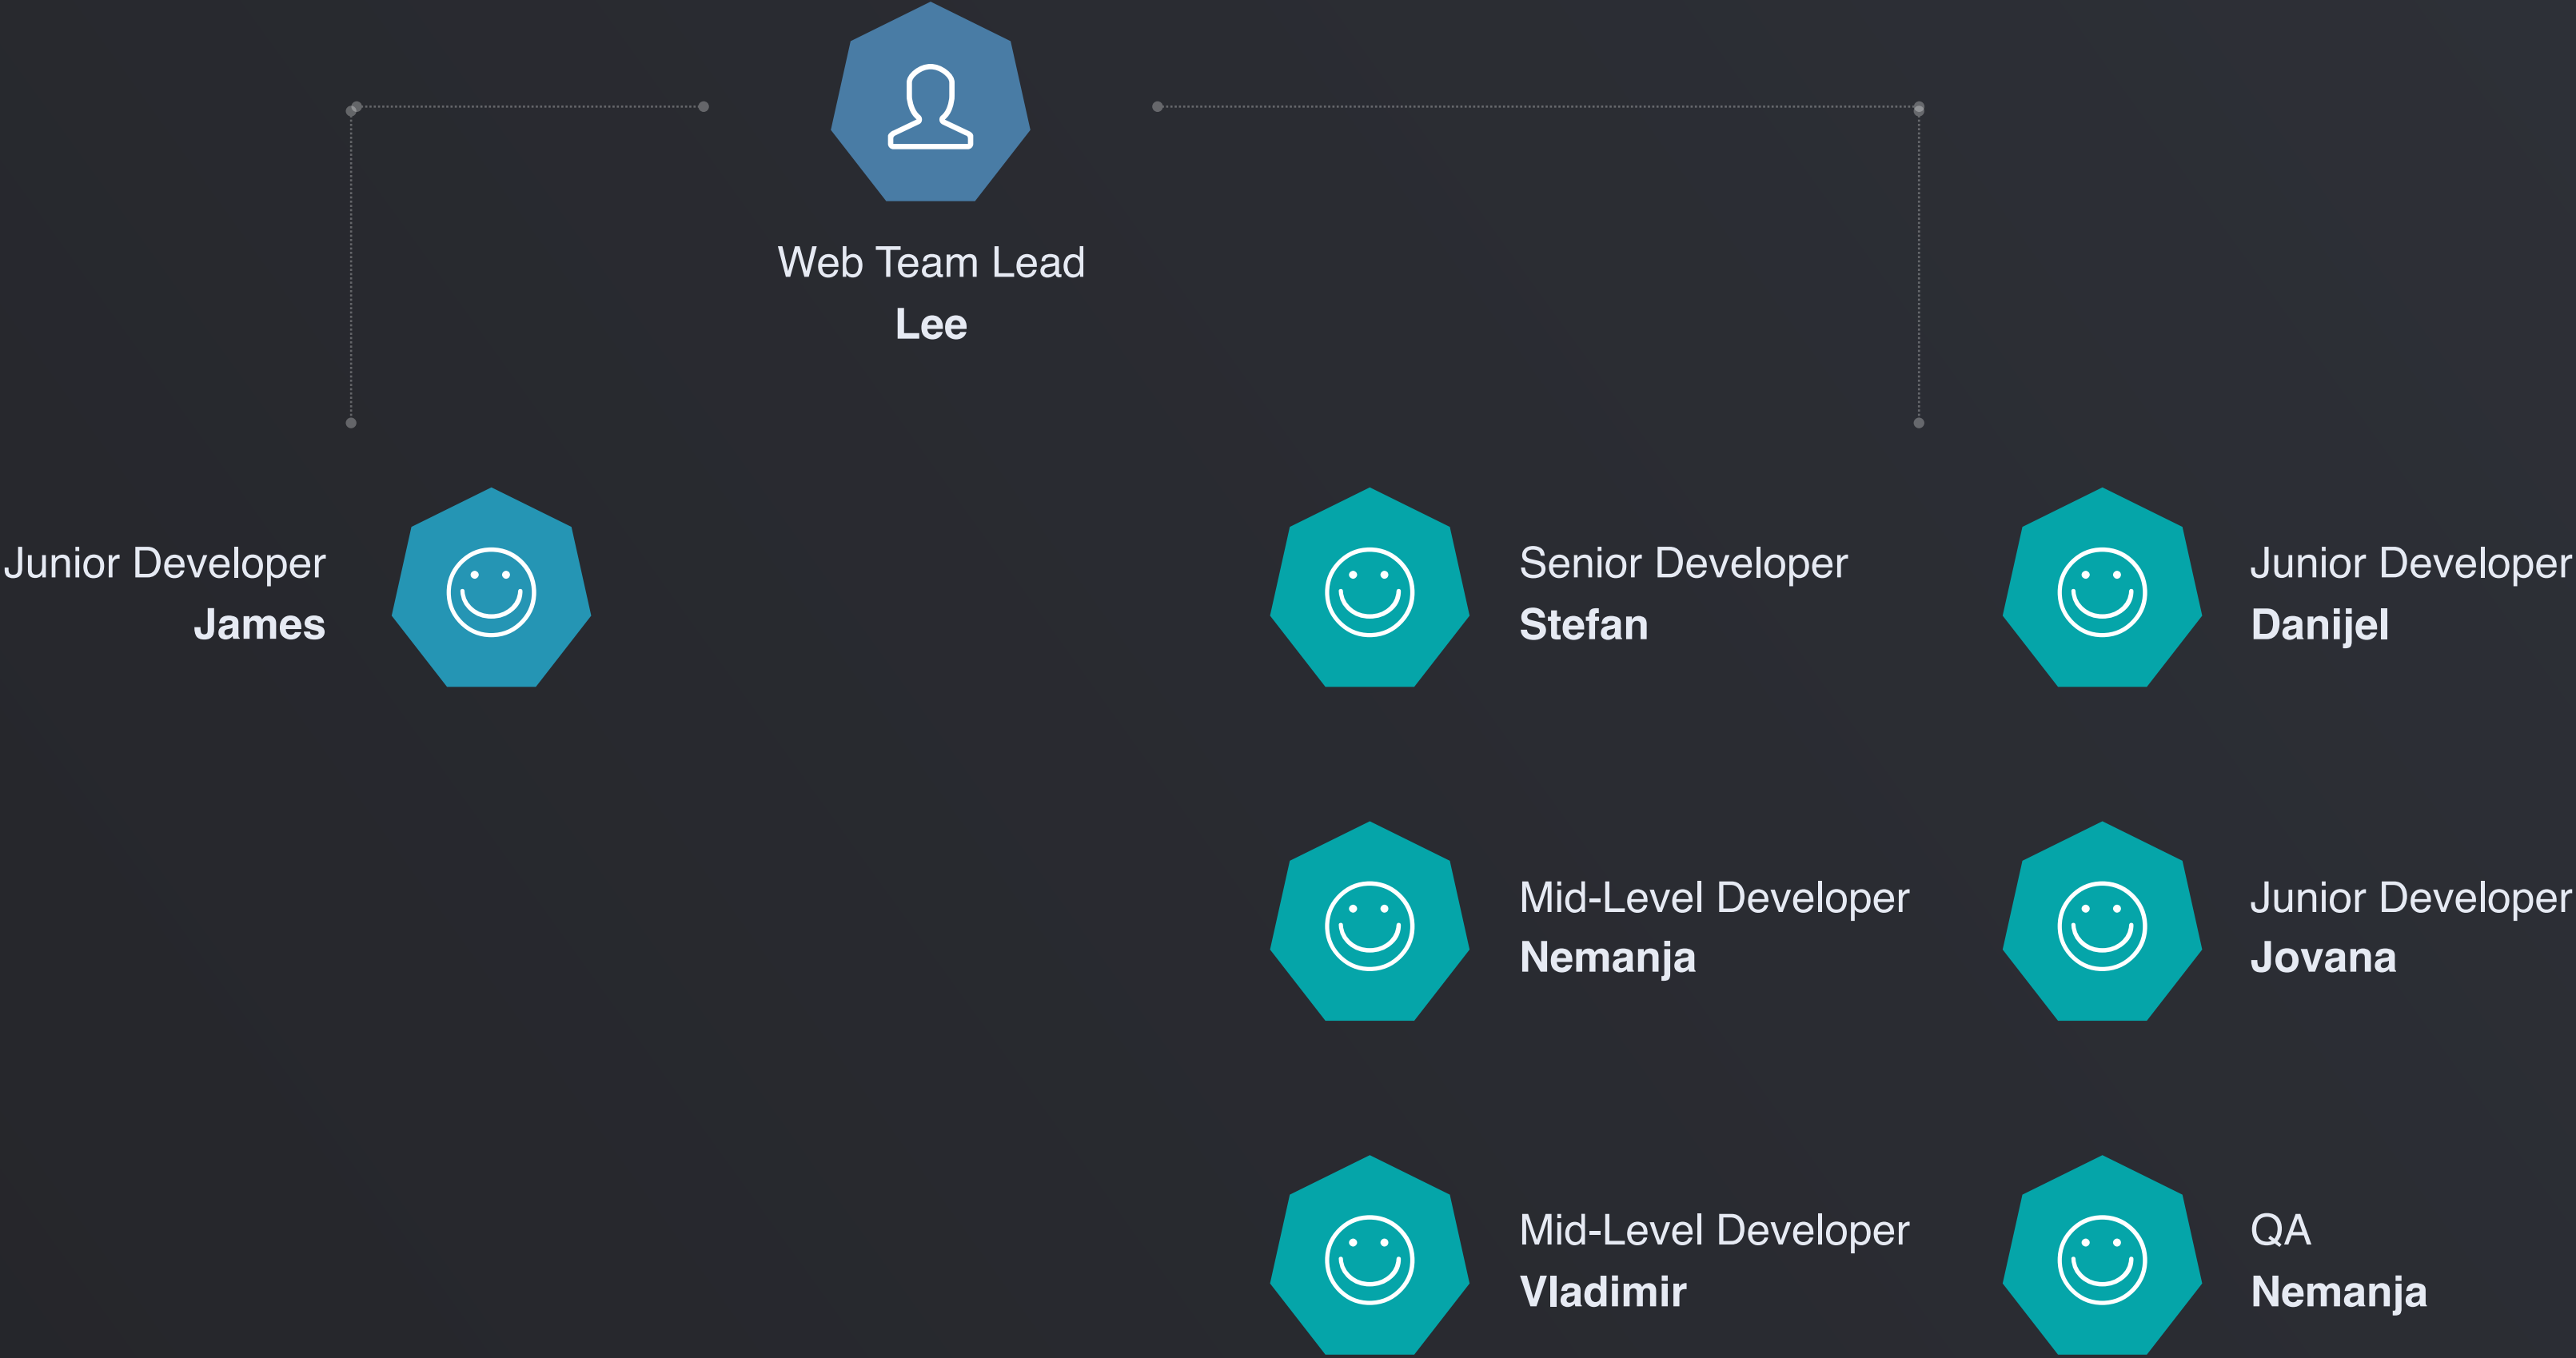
Web Team Lead
**Lee**

Junior Developer
**James**

Senior Developer
**Stefan**

Junior Developer
**Danijel**

Mid-Level Developer
**Nemanja**

Junior Developer
**Jovana**

Mid-Level Developer
**Vladimir**

QA
**Nemanja**